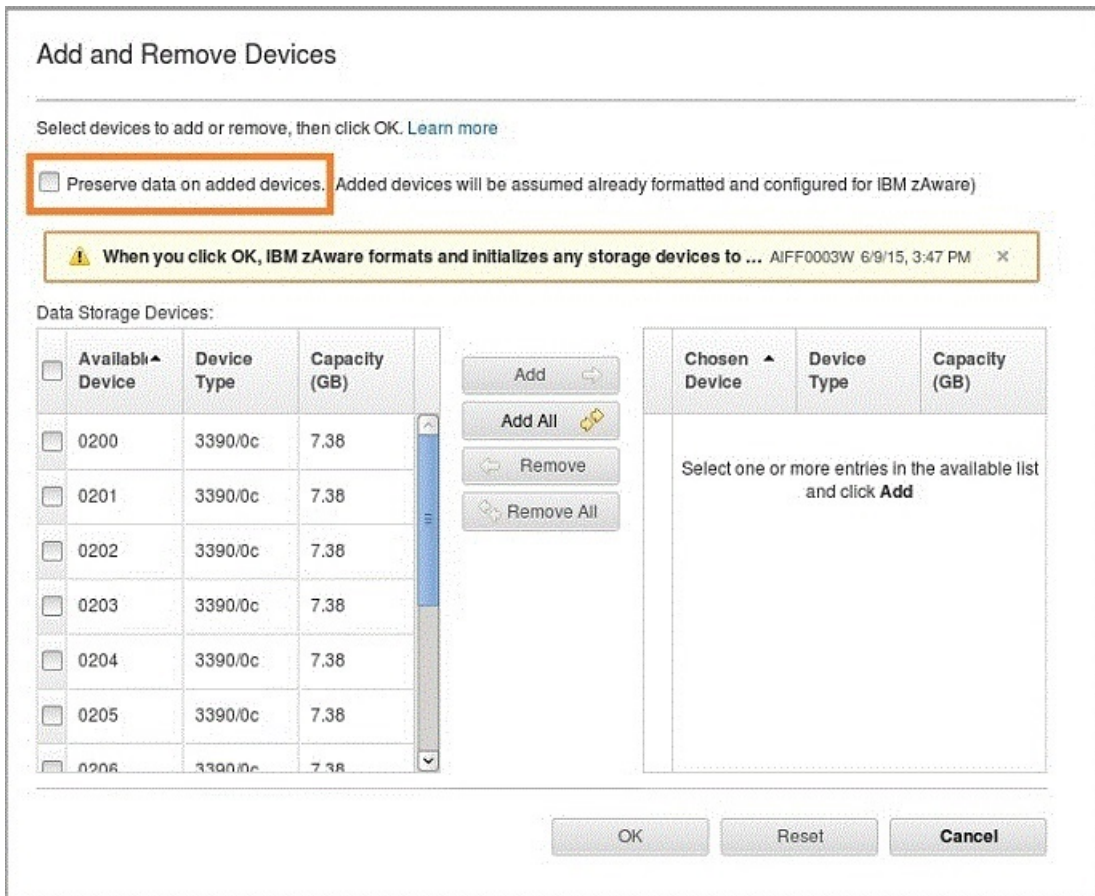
Add and Remove Devices

Select devices to add or remove, then click OK. Learn more

Preserve data on added devices. Added devices will be assumed already formatted and configured for IBM zAware)

When you click OK, IBM zAware formats and initializes any storage devices to ... AIFF0003W 6/9/15, 3:47 PM ×

Data Storage Devices:

| Available Device | Device Type | Capacity (GB) |
|---|---|---|
| 0200 | 3390/0c | 7.38 |
| 0201 | 3390/0c | 7.38 |
| 0202 | 3390/0c | 7.38 |
| 0203 | 3390/0c | 7.38 |
| 0204 | 3390/0c | 7.38 |
| 0205 | 3390/0c | 7.38 |
| 0206 | 3390/0c | 7.38 |

Add
Add All
Remove
Remove All

| Chosen Device | Device Type | Capacity (GB) |
|---|---|---|

Select one or more entries in the available list and click Add

OK Reset Cancel